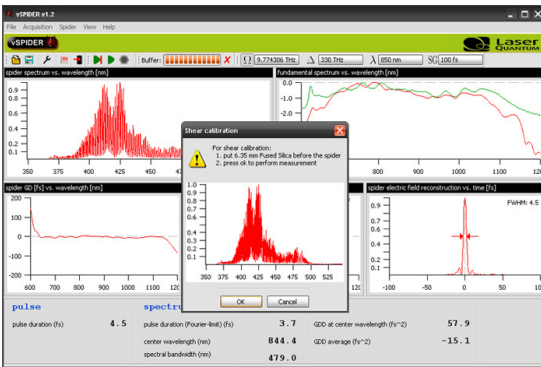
vSPIDER v1.2
File Acquisition Spider View Help
vSPIDER
Buffer:
Ω 9.774306 THz
Δ 330 THz
λ 850 nm
SG 100 fs
Laser Quantum

spider spectrum vs. wavelength [nm]
0.9
0.8
0.7
0.6
0.5
0.4
0.3
0.2
0.1
350 375 400 425 450 475

fundamental spectrum vs. wavelength [nm]
0.0
-0.2
-0.4
-0.6
-0.8
-1.0
1000 1100 120

spider GD [fs] vs. wavelength [nm]
200
100
0
-100
-200
600 700 800 900 1000 1100 120

spider electric field reconstruction vs. time [fs]
FWHM: 4.5
0.9
0.7
0.5
0.3
0.1
-50 0 50 10

Shear calibration
For shear calibration:
1. put 6.35 mm Fused Silica before the spider
2. press ok to perform measurement
1.0
0.9
0.8
0.7
0.6
0.5
0.4
0.3
0.2
0.1
0.0
350 375 400 425 450 475 500 525
OK Cancel

pulse
pulse duration (fs) 4.5

spectru
pulse duration (Fourier-limit) (fs) 3.7
center wavelength (nm) 844.4
spectral bandwidth (nm) 479.0

GDD at center wavelength (fs^2) 57.9
GDD average (fs^2) -15.1